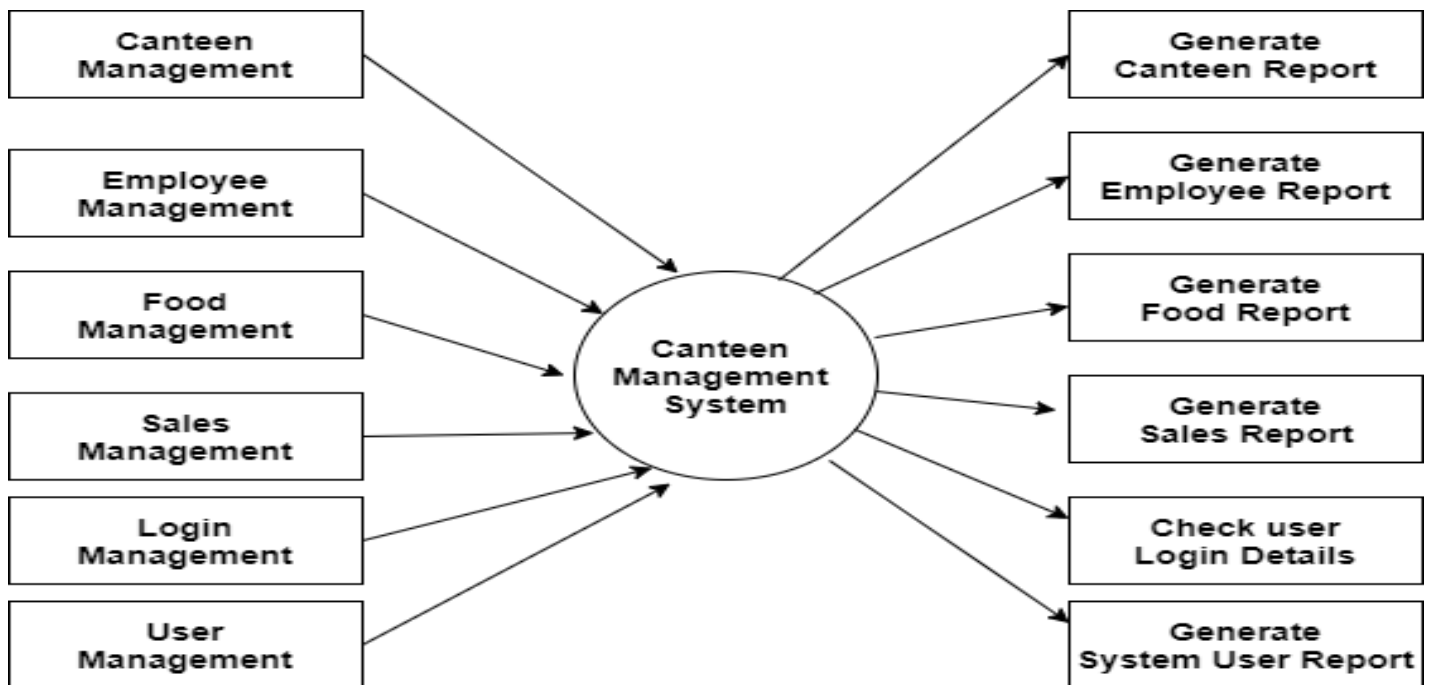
Canteen Management

Employee Management

Food Management

Sales Management

Login Management

User Management

Canteen Management System

Generate Canteen Report

Generate Employee Report

Generate Food Report

Generate Sales Report

Check user Login Details

Generate System User Report